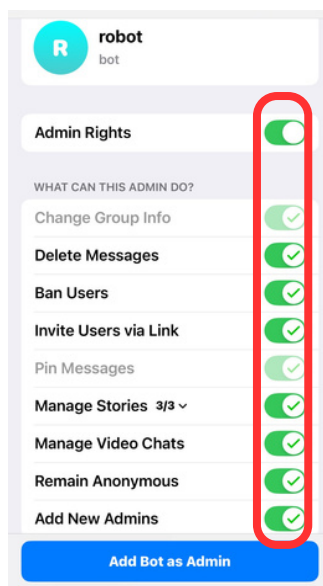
R

robot
bot

Admin Rights

WHAT CAN THIS ADMIN DO?

Change Group Info

Delete Messages

Ban Users

Invite Users via Link

Pin Messages

Manage Stories 3/3

Manage Video Chats

Remain Anonymous

Add New Admins

Add Bot as Admin